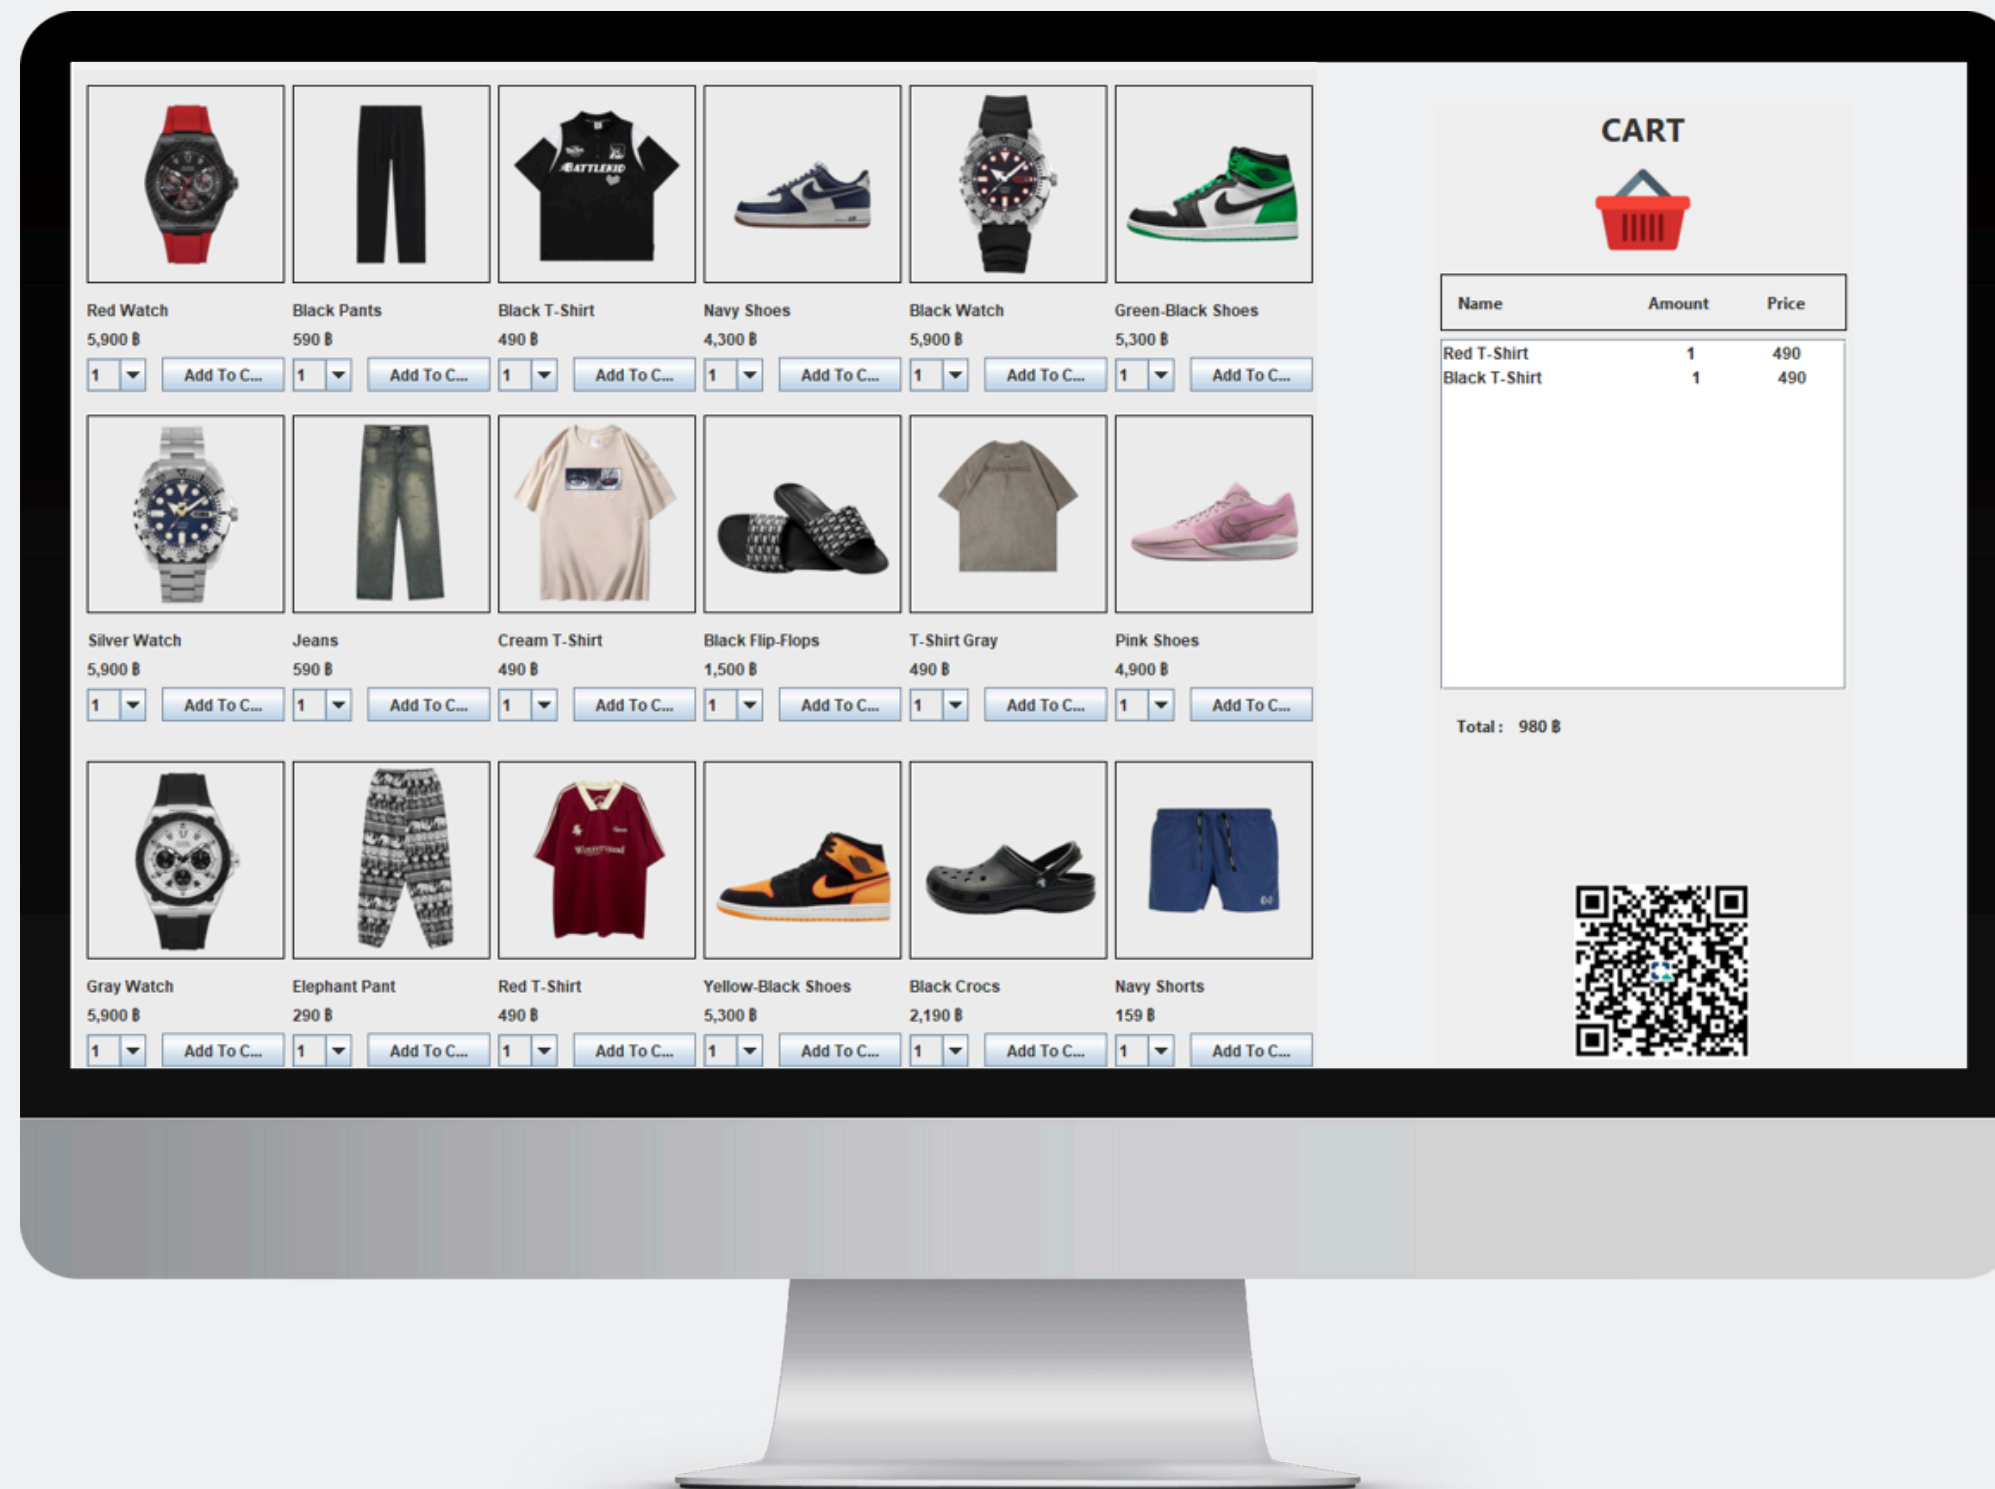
BATTLEKID

Red Watch
5,900 ฿
1
Add To C...

Black Pants
590 ฿
1
Add To C...

Black T-Shirt
490 ฿
1
Add To C...

Navy Shoes
4,300 ฿
1
Add To C...

Black Watch
5,900 ฿
1
Add To C...

Green-Black Shoes
5,300 ฿
1
Add To C...

Silver Watch
5,900 ฿
1
Add To C...

Jeans
590 ฿
1
Add To C...

Cream T-Shirt
490 ฿
1
Add To C...

Black Flip-Flops
1,500 ฿
1
Add To C...

T-Shirt Gray
490 ฿
1
Add To C...

Pink Shoes
4,900 ฿
1
Add To C...

Gray Watch
5,900 ฿
1
Add To C...

Elephant Pant
290 ฿
1
Add To C...

Red T-Shirt
490 ฿
1
Add To C...

Yellow-Black Shoes
5,300 ฿
1
Add To C...

Black Crocs
2,190 ฿
1
Add To C...

Navy Shorts
159 ฿
1
Add To C...

CART

| Name | Amount | Price |
|---|---|---|
| Red T-Shirt | 1 | 490 |
| Black T-Shirt | 1 | 490 |

Total : 980 ฿